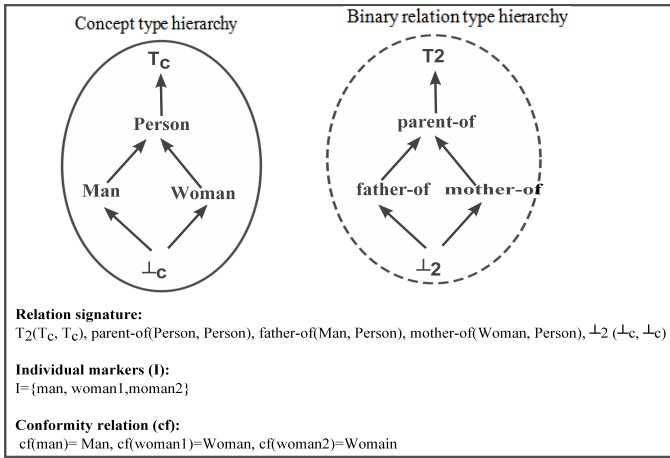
Concept type hierarchy

$T_C$

Person

Man

Woman

$\perp_C$

Binary relation type hierarchy

T2

parent-of

father-of

mother-of

$\perp_2$

**Relation signature:**
$T_2(T_C, T_C)$, parent-of(Person, Person), father-of(Man, Person), mother-of(Woman, Person), $\perp_2$ ($\perp_c$, $\perp_c$)

**Individual markers (I):**
I={man, woman1,moman2}

**Conformity relation (cf):**
cf(man)= Man, cf(woman1)=Woman, cf(woman2)=Womain